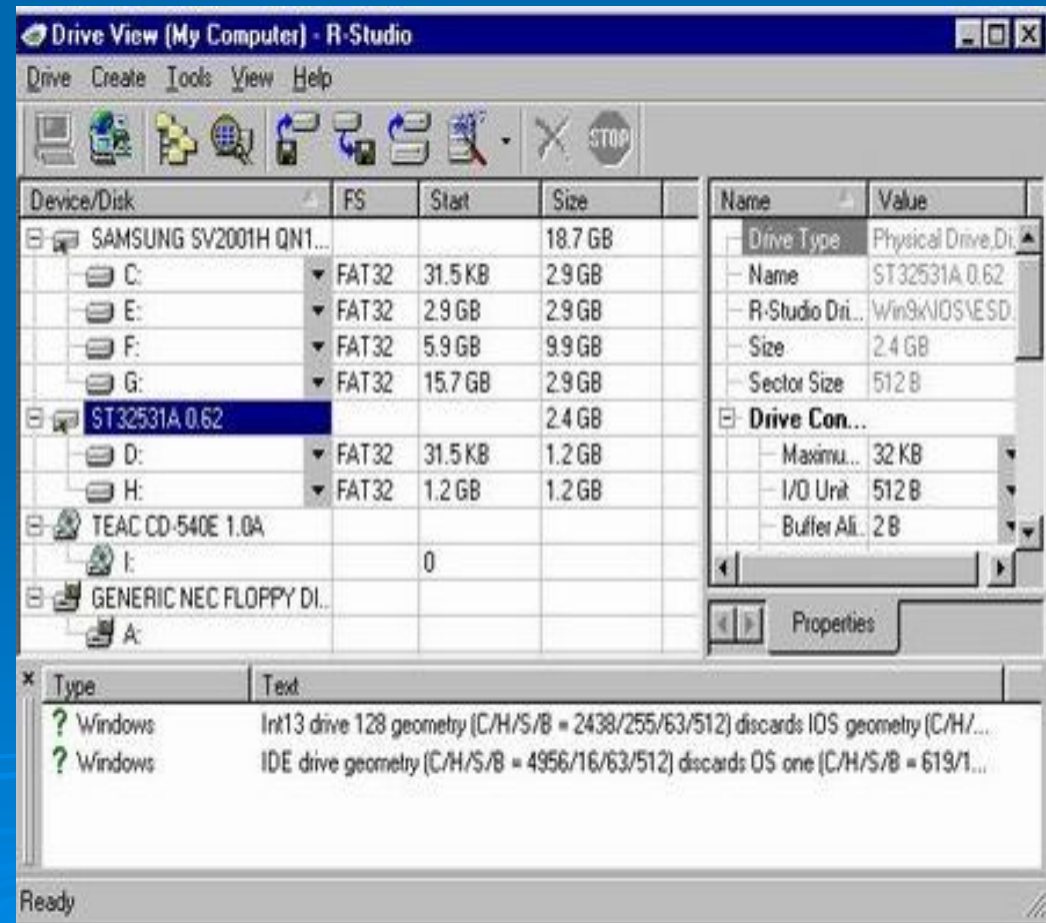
Drive View (My Computer) - R-Studio

Drive Create Tools View Help

STOP

| Device/Disk | FS | Start | Size |
|---|---|---|---|
| SAMSUNG SV2001H QN1... | | | 18.7 GB |
| C: | FAT32 | 31.5 KB | 2.9 GB |
| E: | FAT32 | 2.9 GB | 2.9 GB |
| F: | FAT32 | 5.9 GB | 9.9 GB |
| G: | FAT32 | 15.7 GB | 2.9 GB |
| ST32531A 0.62 | | | 2.4 GB |
| D: | FAT32 | 31.5 KB | 1.2 GB |
| H: | FAT32 | 1.2 GB | 1.2 GB |
| TEAC CD-540E 1.0A | | | |
| I: | | 0 | |
| GENERIC NEC FLOPPY DI... | | | |
| A: | | | |

| Name | Value |
|---|---|
| Drive Type | Physical Drive,Di... |
| Name | ST32531A 0.62 |
| R-Studio Dri... | Win9x\IOS\ESD... |
| Size | 2.4 GB |
| Sector Size | 512 B |
| Drive Con... | |
| Maximu... | 32 KB |
| I/O Unit | 512 B |
| Buffer Ali... | 2 B |

Properties

| Type | Text |
|---|---|
| ? Windows | Int13 drive 128 geometry (C/H/S/B = 2438/255/63/512) discards IOS geometry (C/H/... |
| ? Windows | IDE drive geometry (C/H/S/B = 4956/16/63/512) discards OS one (C/H/S/B = 619/1... |

Ready